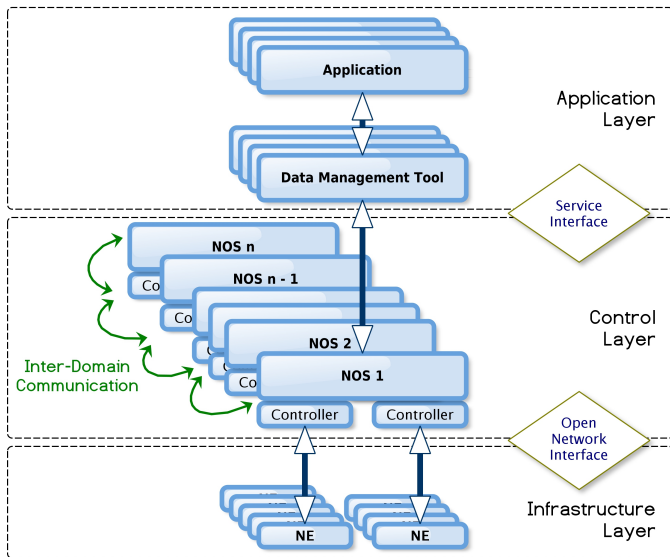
Application

Application Layer

Data Management Tool

Service Interface

NOS n

Co

NOS n - 1

Co

Co

Co

NOS 2

Co

NOS 1

Inter-Domain Communication

Control Layer

Controller

Controller

Open Network Interface

NE

NE

Infrastructure Layer